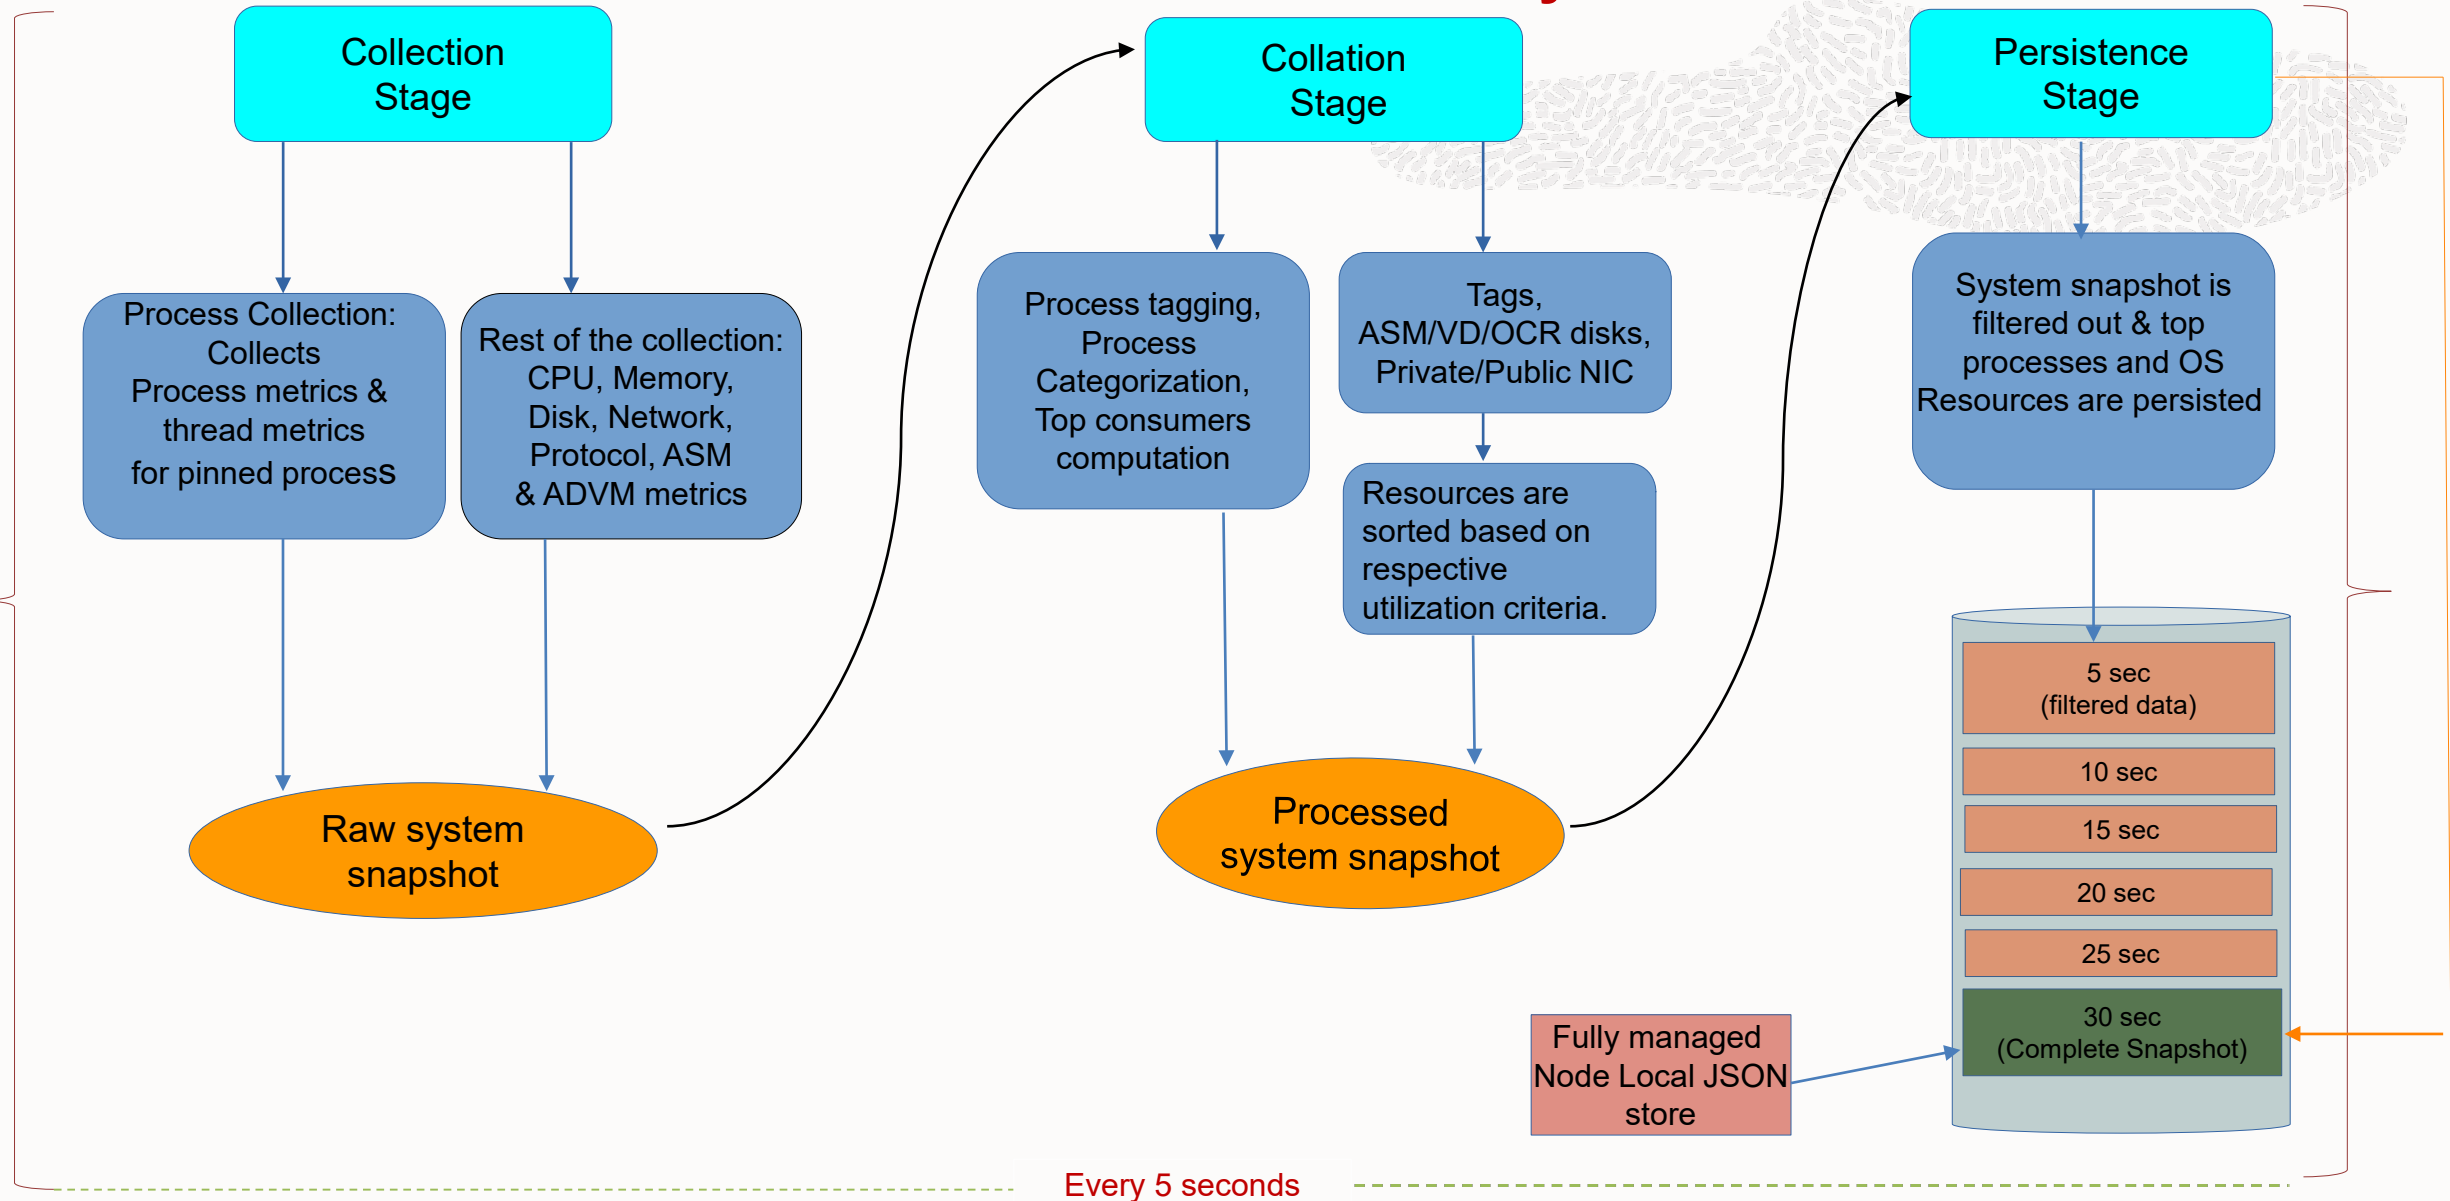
Collection Stage

Process Collection: Collects Process metrics & thread metrics for pinned process

Rest of the collection: CPU, Memory, Disk, Network, Protocol, ASM & ADVM metrics

Raw system snapshot

Collation Stage

Process tagging, Process Categorization, Top consumers computation

Tags, ASM/VD/OCR disks, Private/Public NIC

Resources are sorted based on respective utilization criteria.

Processed system snapshot

Persistence Stage

System snapshot is filtered out & top processes and OS Resources are persisted

5 sec (filtered data)

10 sec

15 sec

20 sec

25 sec

30 sec (Complete Snapshot)

Fully managed Node Local JSON store

Every 5 seconds